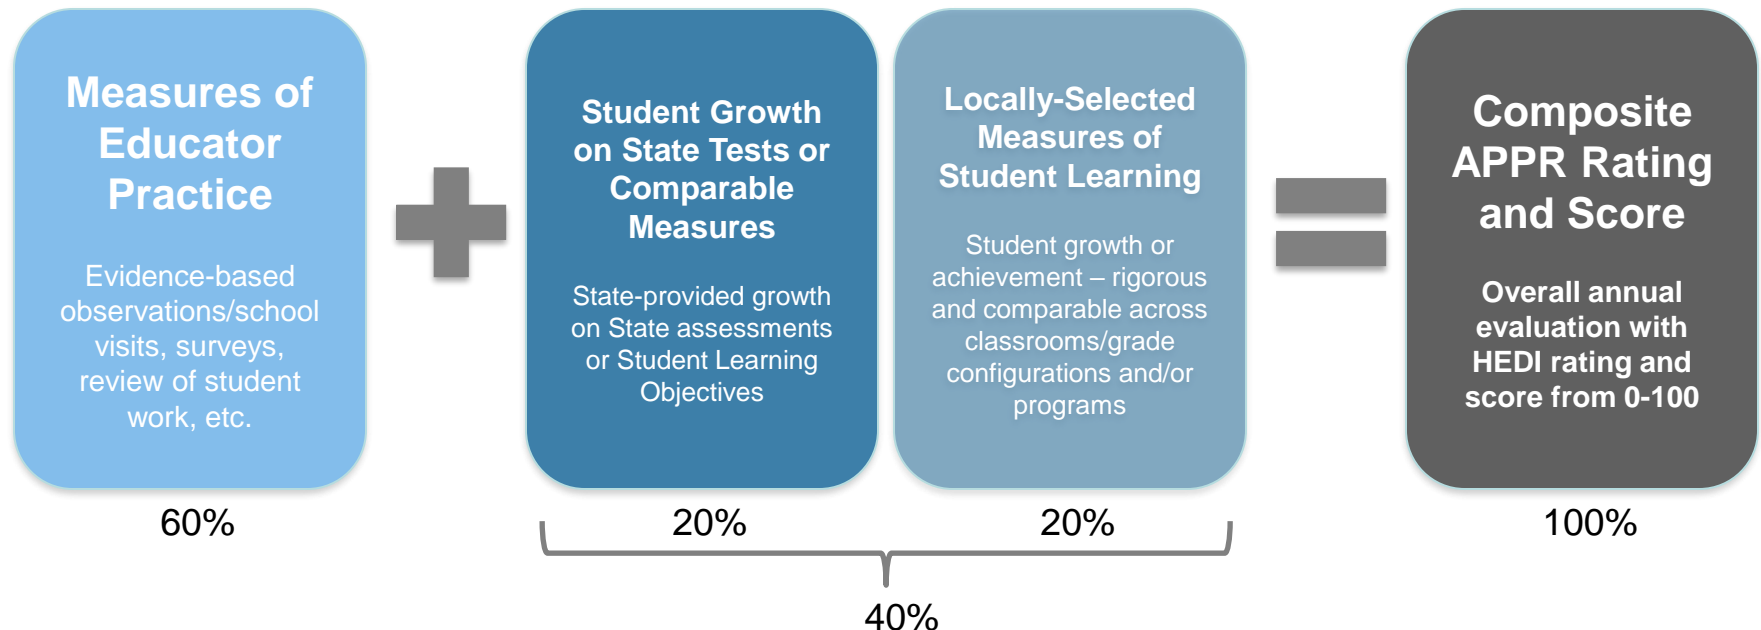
Measures of Educator Practice

Evidence-based observations/school visits, surveys, review of student work, etc.

60%

Student Growth on State Tests or Comparable Measures

State-provided growth on State assessments or Student Learning Objectives

20%

Locally-Selected Measures of Student Learning

Student growth or achievement – rigorous and comparable across classrooms/grade configurations and/or programs

20%

40%

Composite APPR Rating and Score

Overall annual evaluation with HEDI rating and score from 0-100

100%